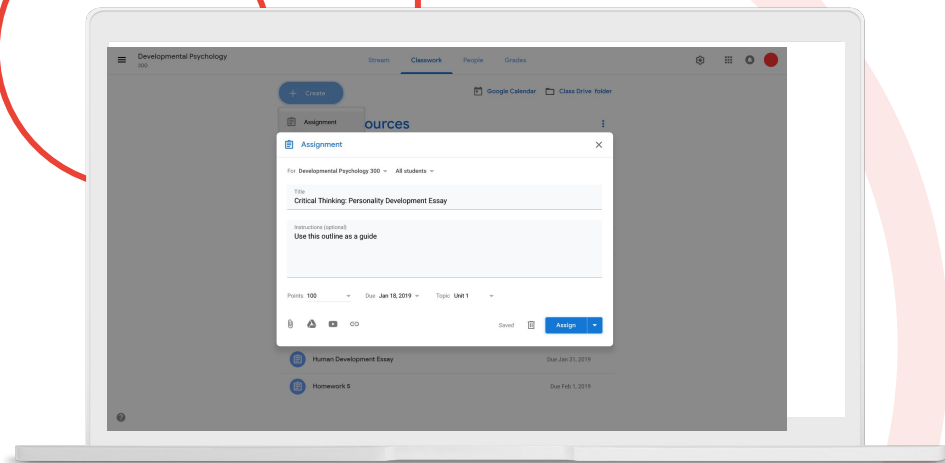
Developmental Psychology
300

Stream Classwork People Grades

Create

Google Calendar Class Drive folder

Assignment

ources

Assignment

For Developmental Psychology 300 All students

Title
Critical Thinking: Personality Development Essay

Instructions (optional)
Use this outline as a guide

Points 100 Due Jan 18, 2019 Topic Unit 1

Saved Assign

Human Development Essay Due Jan 21, 2019

Homework 5 Due Feb 1, 2019